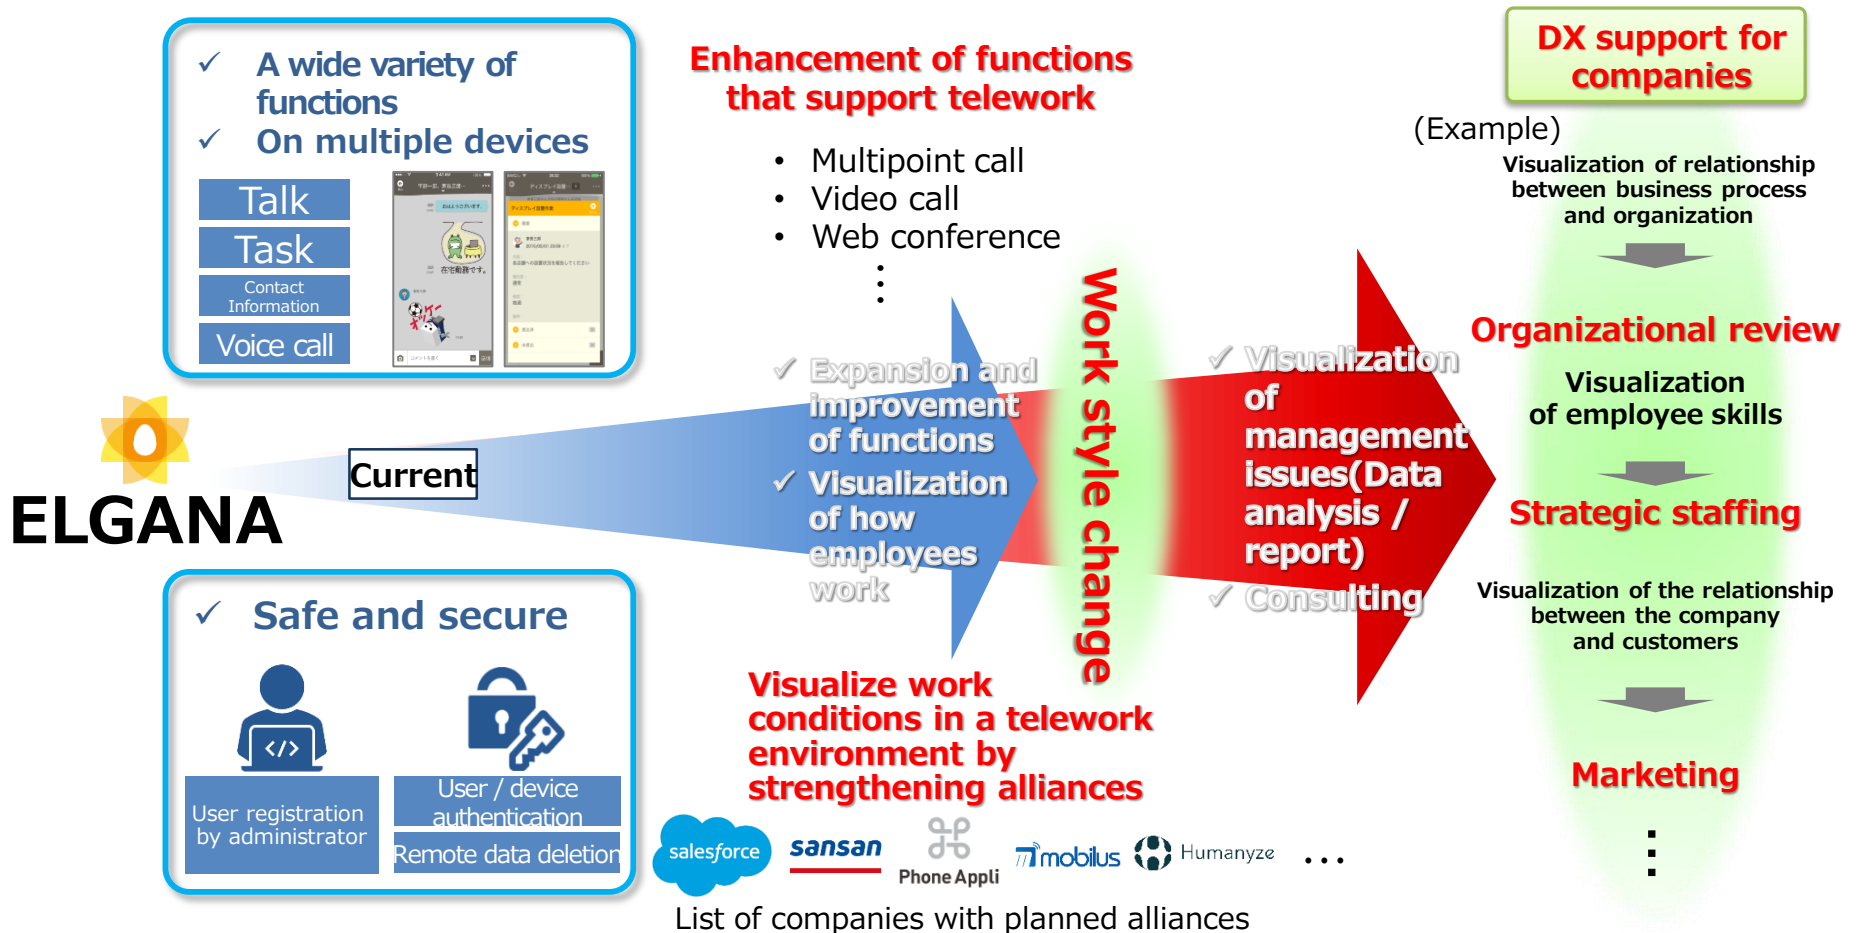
✓ A wide variety of functions
✓ On multiple devices

Talk
Task
Contact Information
Voice call

✓ Safe and secure

User registration by administrator
User / device authentication
Remote data deletion

ELGANA

Current

Enhancement of functions that support telework

• Multipoint call
• Video call
• Web conference
⋮

✓ Expansion and improvement of functions
✓ Visualization of how employees work

Work style change

✓ Visualization of management issues(Data analysis / report)
✓ Consulting

Visualize work conditions in a telework environment by strengthening alliances

salesforce sansan Phone Appli mobilus Humanyze …

List of companies with planned alliances

DX support for companies

(Example)
Visualization of relationship between business process and organization

Organizational review

Visualization of employee skills

Strategic staffing

Visualization of the relationship between the company and customers

Marketing

⋮